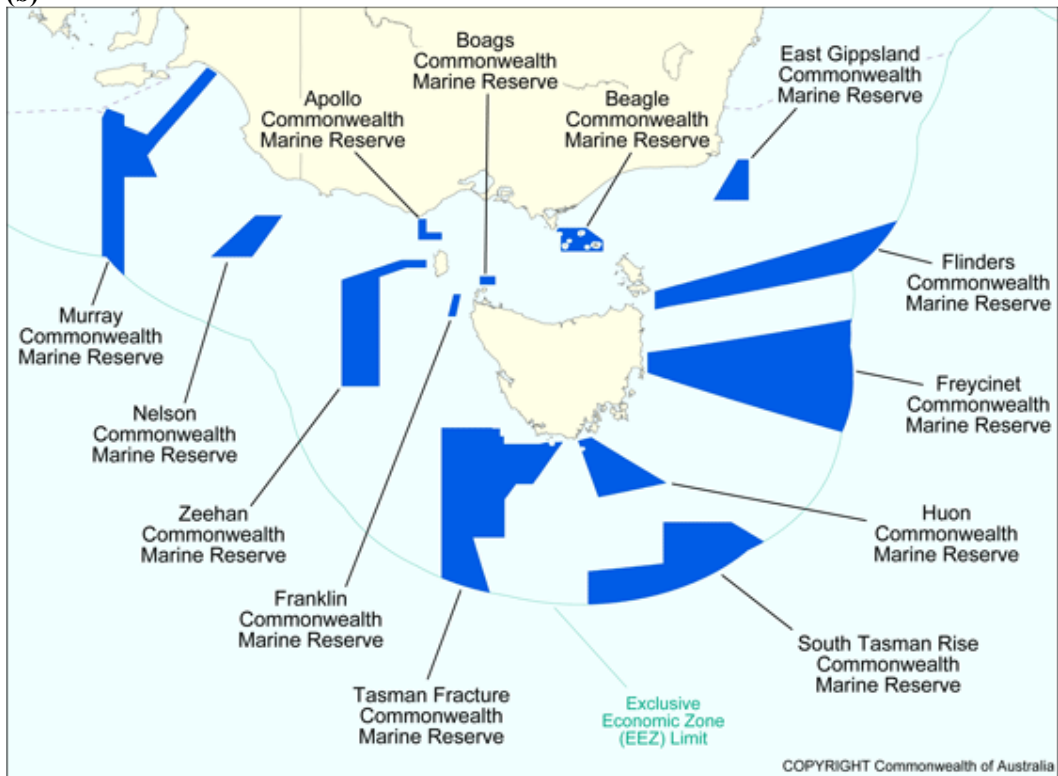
(b)

Boags Commonwealth Marine Reserve

East Gippsland Commonwealth Marine Reserve

Apollo Commonwealth Marine Reserve

Beagle Commonwealth Marine Reserve

Flinders Commonwealth Marine Reserve

Murray Commonwealth Marine Reserve

Freycinet Commonwealth Marine Reserve

Nelson Commonwealth Marine Reserve

Zeehan Commonwealth Marine Reserve

Huon Commonwealth Marine Reserve

Franklin Commonwealth Marine Reserve

South Tasman Rise Commonwealth Marine Reserve

Tasman Fracture Commonwealth Marine Reserve

Exclusive Economic Zone (EEZ) Limit

COPYRIGHT Commonwealth of Australia